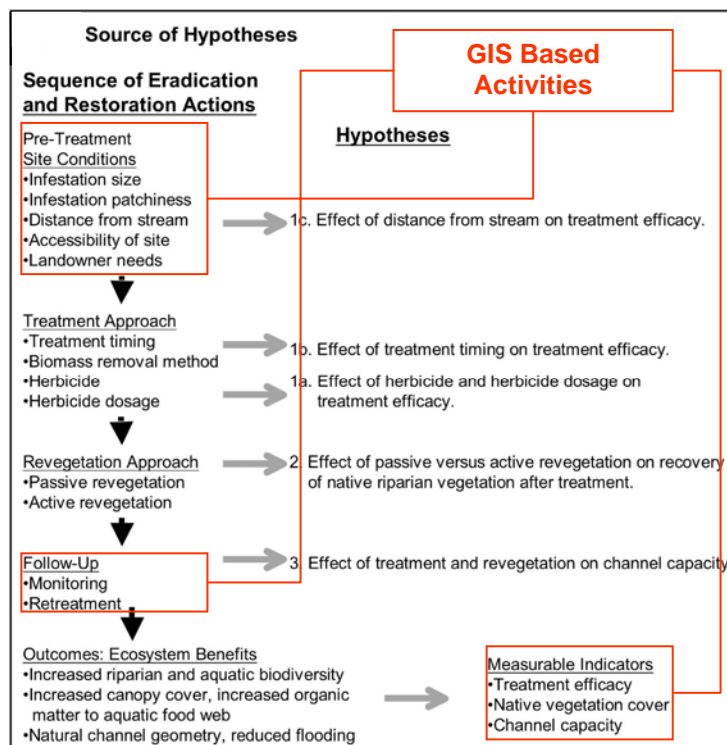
Source of Hypotheses

GIS Based Activities

Sequence of Eradication and Restoration Actions

Hypotheses

Pre-Treatment
Site Conditions
•Infestation size
•Infestation patchiness
•Distance from stream
•Accessibility of site
•Landowner needs

1c. Effect of distance from stream on treatment efficacy.

Treatment Approach
•Treatment timing
•Biomass removal method
•Herbicide
•Herbicide dosage

1b. Effect of treatment timing on treatment efficacy.

1a. Effect of herbicide and herbicide dosage on treatment efficacy.

Revegetation Approach
•Passive revegetation
•Active revegetation

2. Effect of passive versus active revegetation on recovery of native riparian vegetation after treatment.

Follow-Up
•Monitoring
•Retreatment

3. Effect of treatment and revegetation on channel capacity

Outcomes: Ecosystem Benefits
•Increased riparian and aquatic biodiversity
•Increased canopy cover, increased organic matter to aquatic food web
•Natural channel geometry, reduced flooding

Measurable Indicators
•Treatment efficacy
•Native vegetation cover
•Channel capacity